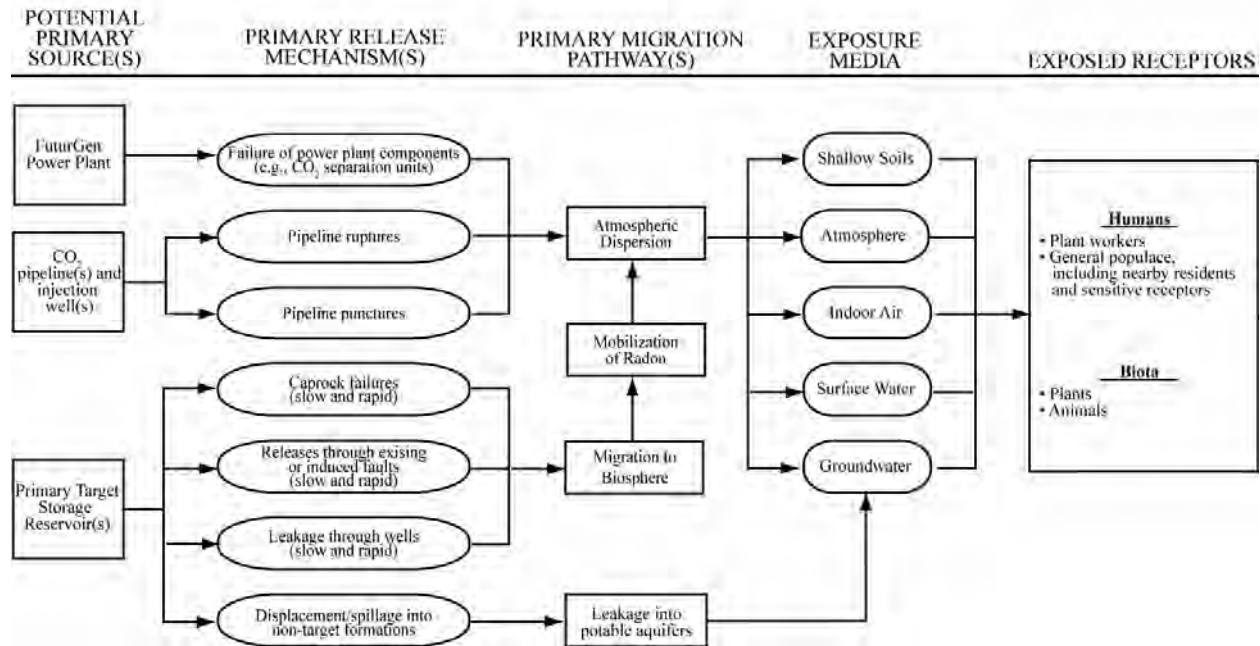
POTENTIAL PRIMARY SOURCE(S)

PRIMARY RELEASE MECHANISM(S)

PRIMARY MIGRATION PATHWAY(S)

EXPOSURE MEDIA

EXPOSED RECEPTORS

FuturGen Power Plant

$CO_2$ pipeline(s) and injection well(s)

Primary Target Storage Reservoir(s)

Failure of power plant components (e.g., $CO_2$ separation units)

Pipeline ruptures

Pipeline punctures

Caprock failures (slow and rapid)

Releases through exising or induced faults (slow and rapid)

Leakage through wells (slow and rapid)

Displacement/spillage into non-target formations

Atmospheric Dispersion

Mobilization of Radon

Migration to Biosphere

Leakage into potable aquifers

Shallow Soils

Atmosphere

Indoor Air

Surface Water

Groundwater

Humans
• Plant workers
• General populace, including nearby residents and sensitive receptors

Biota
• Plants
• Animals